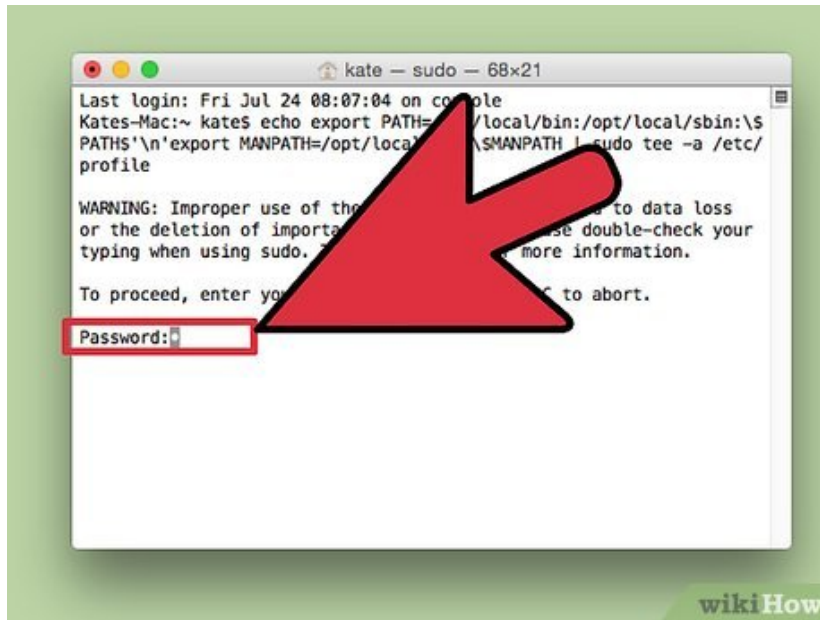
kate — sudo — 68×21

Last login: Fri Jul 24 08:07:04 on co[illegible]ole
Kates-Mac:~ kate$ echo export PATH=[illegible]/local/bin:/opt/local/sbin:\$PATH$'\n'export MANPATH=/opt/local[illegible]\$MANPATH | sudo tee -a /etc/profile

WARNING: Improper use of the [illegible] to data loss or the deletion of importa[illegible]se double-check your typing when using sudo. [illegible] more information.

To proceed, enter yo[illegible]C to abort.

Password:

wikiHow